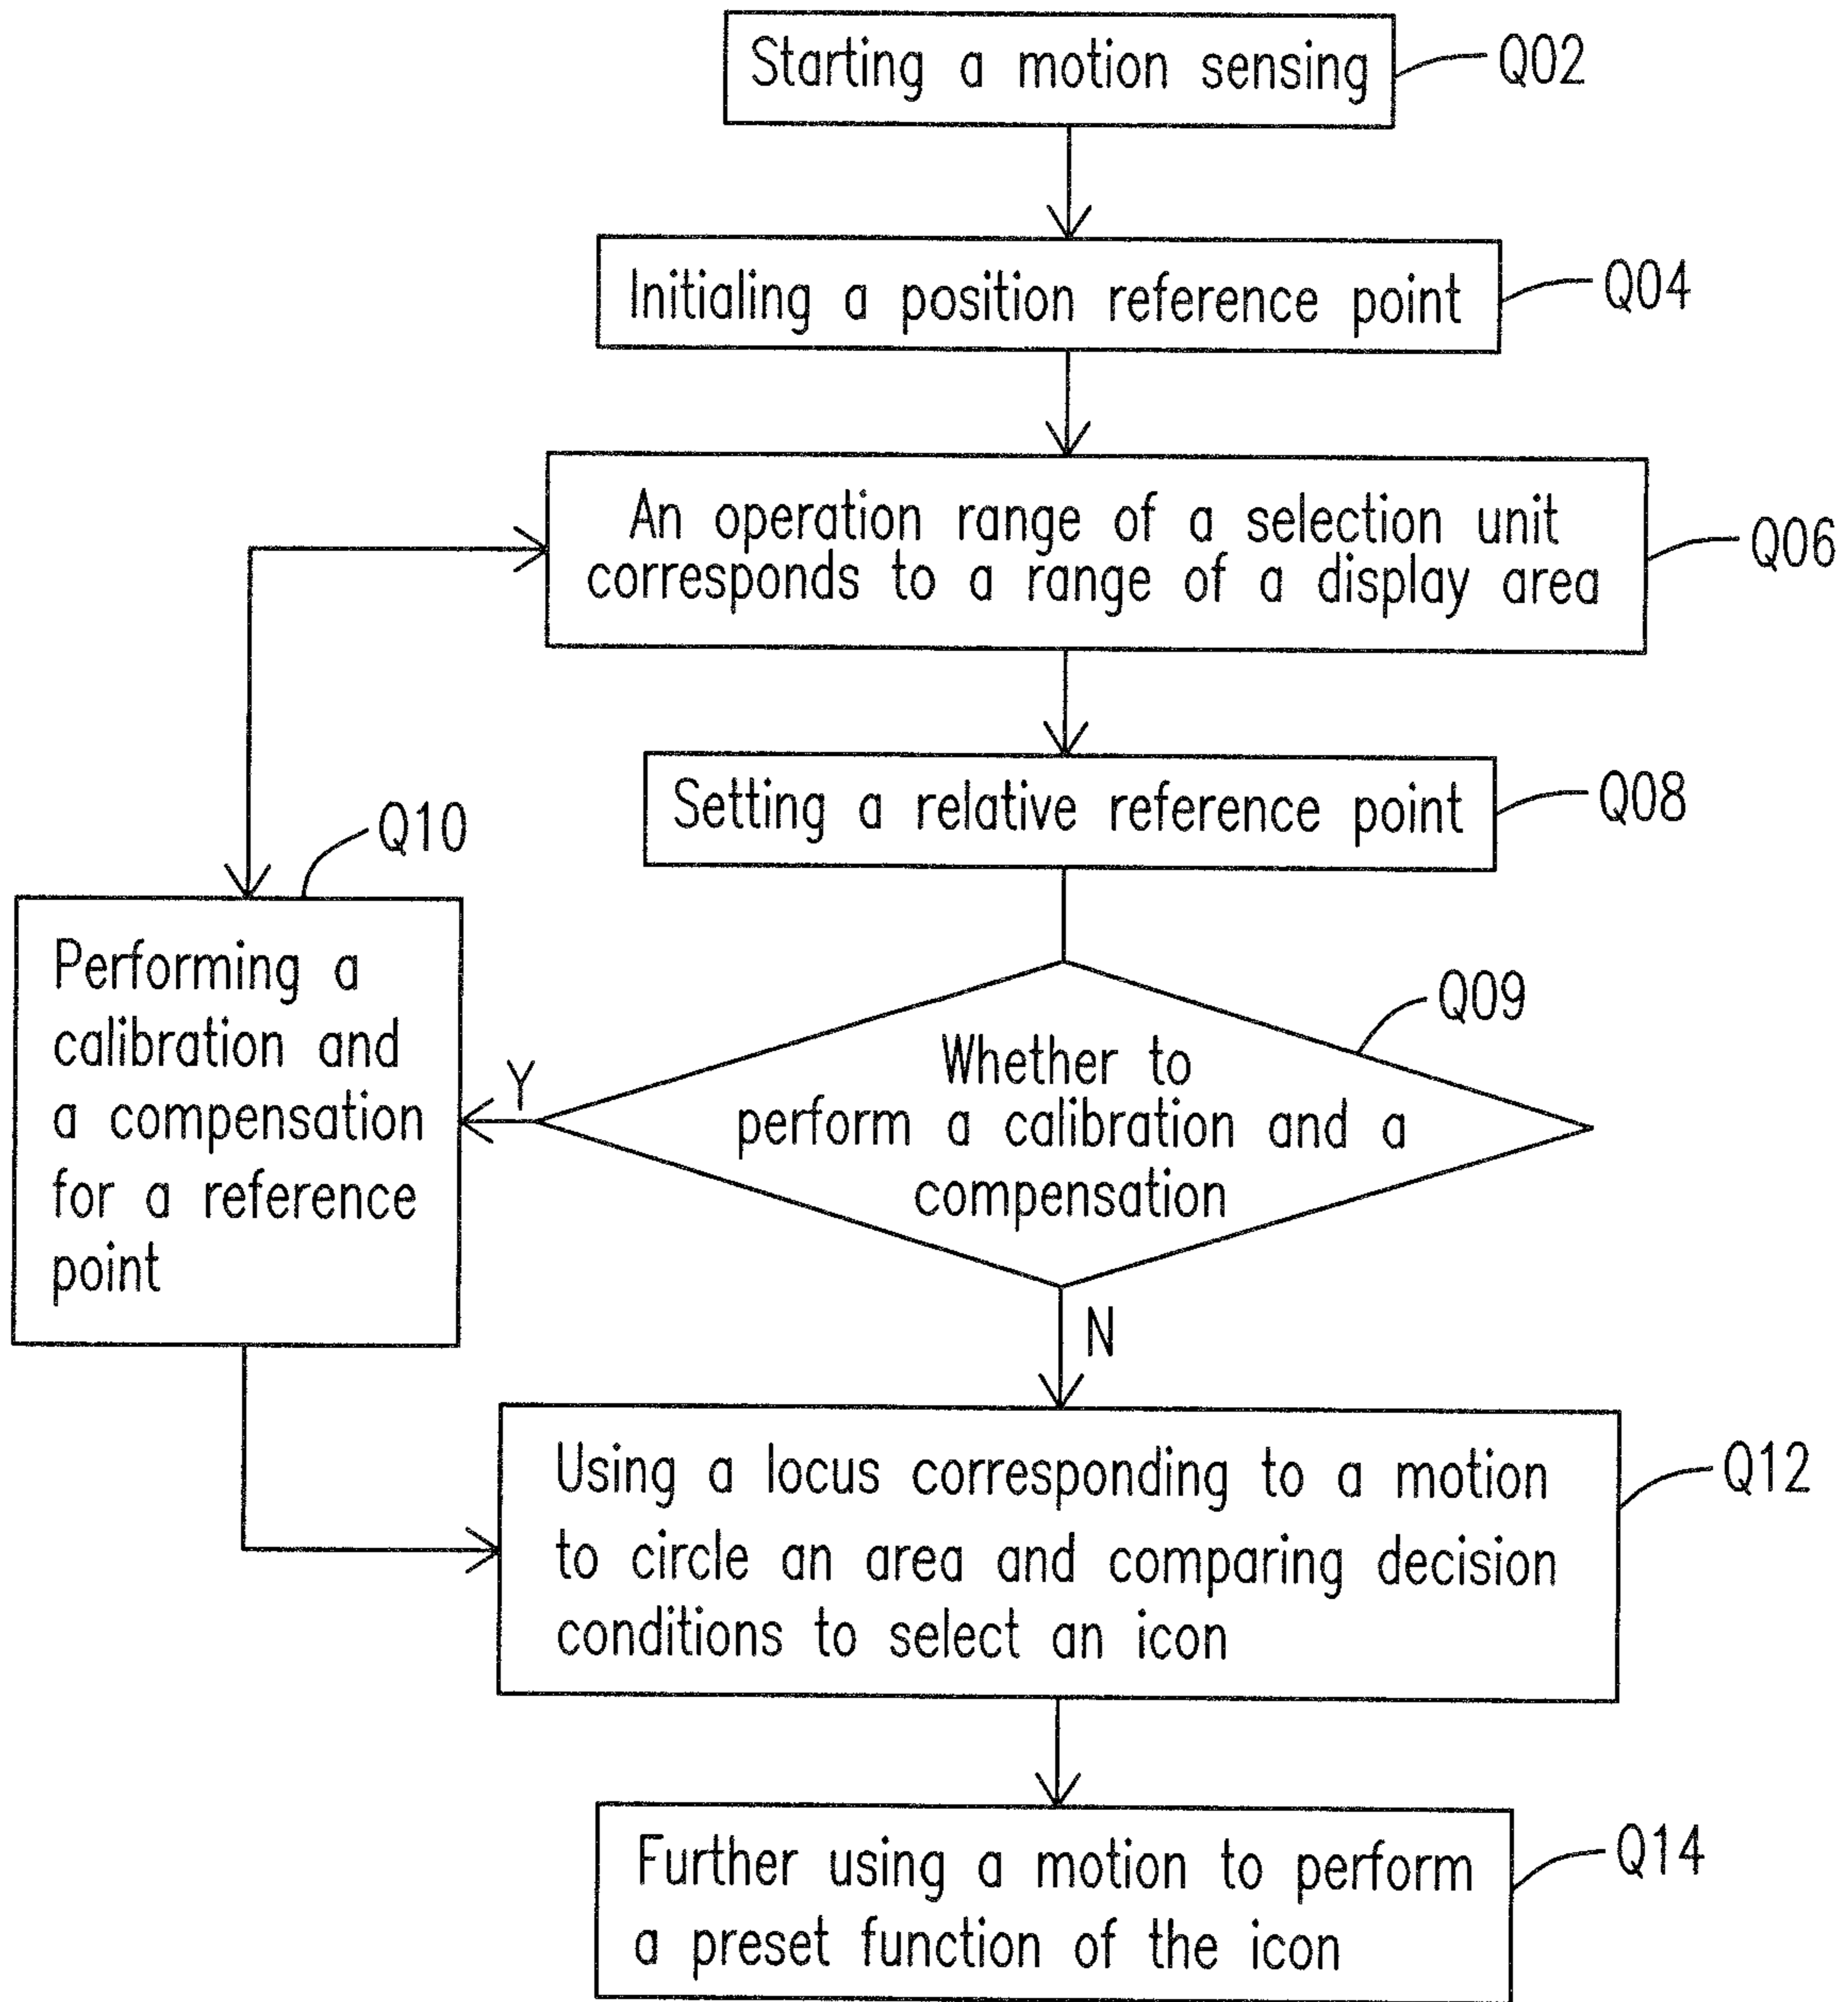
Starting a motion sensing
Q02

Initialing a position reference point
Q04

An operation range of a selection unit corresponds to a range of a display area
Q06

Setting a relative reference point
Q08

Q10
Performing a calibration and a compensation for a reference point

Q09
Whether to perform a calibration and a compensation

Y

N

Using a locus corresponding to a motion to circle an area and comparing decision conditions to select an icon
Q12

Further using a motion to perform a preset function of the icon
Q14